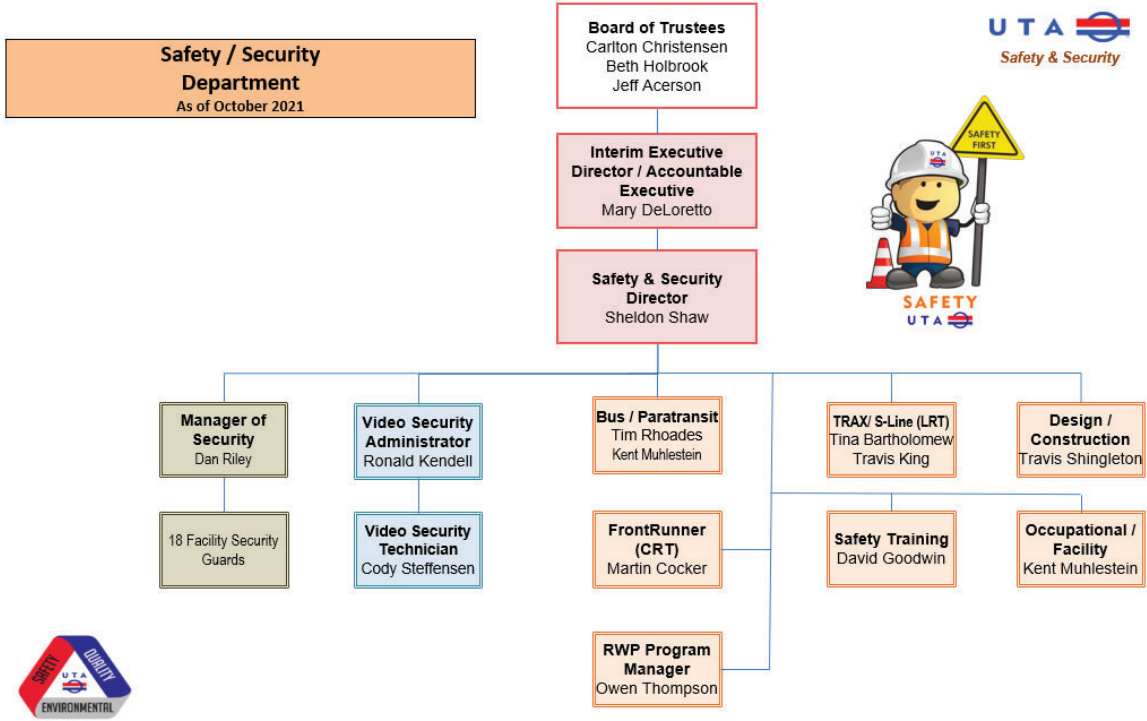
Safety / Security Department
As of October 2021

Board of Trustees
Carlton Christensen
Beth Holbrook
Jeff Acerson

UTA
Safety & Security

SAFETY FIRST
UTA

SAFETY
UTA

Interim Executive Director / Accountable Executive
Mary DeLoretto

Safety & Security Director
Sheldon Shaw

Manager of Security
Dan Riley

18 Facility Security Guards

Video Security Administrator
Ronald Kendell

Video Security Technician
Cody Steffensen

Bus / Paratransit
Tim Rhoades
Kent Muhlestein

FrontRunner (CRT)
Martin Cocker

RWP Program Manager
Owen Thompson

TRAX/ S-Line (LRT)
Tina Bartholomew
Travis King

Design / Construction
Travis Shingleton

Safety Training
David Goodwin

Occupational / Facility
Kent Muhlestein

SAFETY
QUALITY
UTA
ENVIRONMENTAL